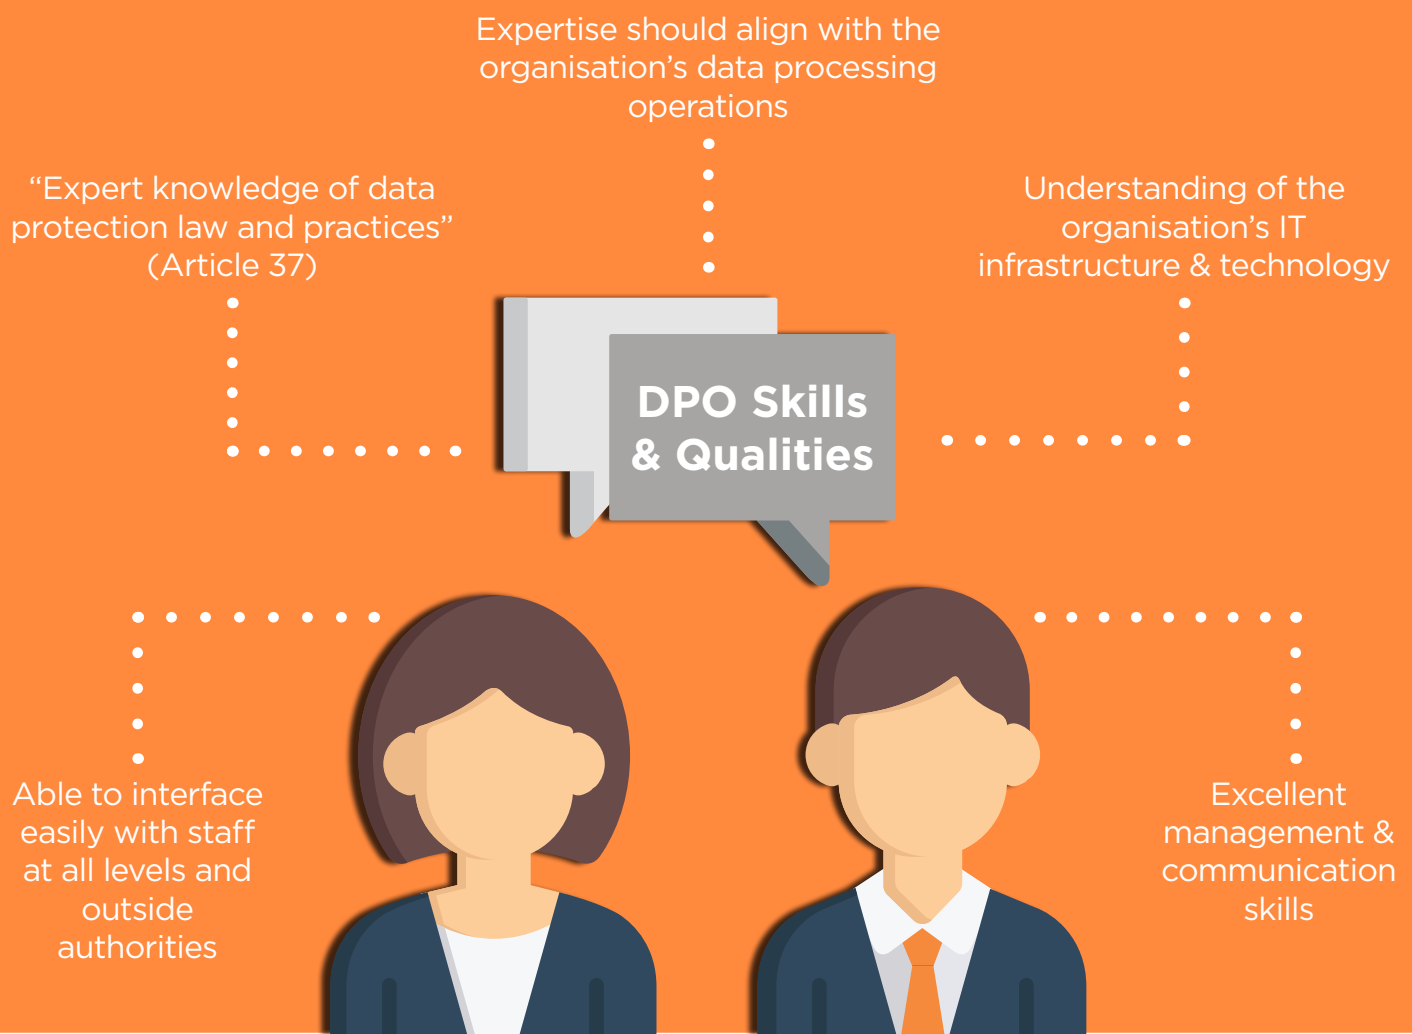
Expertise should align with the organisation’s data processing operations

“Expert knowledge of data protection law and practices” (Article 37)

Understanding of the organisation’s IT infrastructure & technology

DPO Skills & Qualities

Able to interface easily with staff at all levels and outside authorities

Excellent management & communication skills